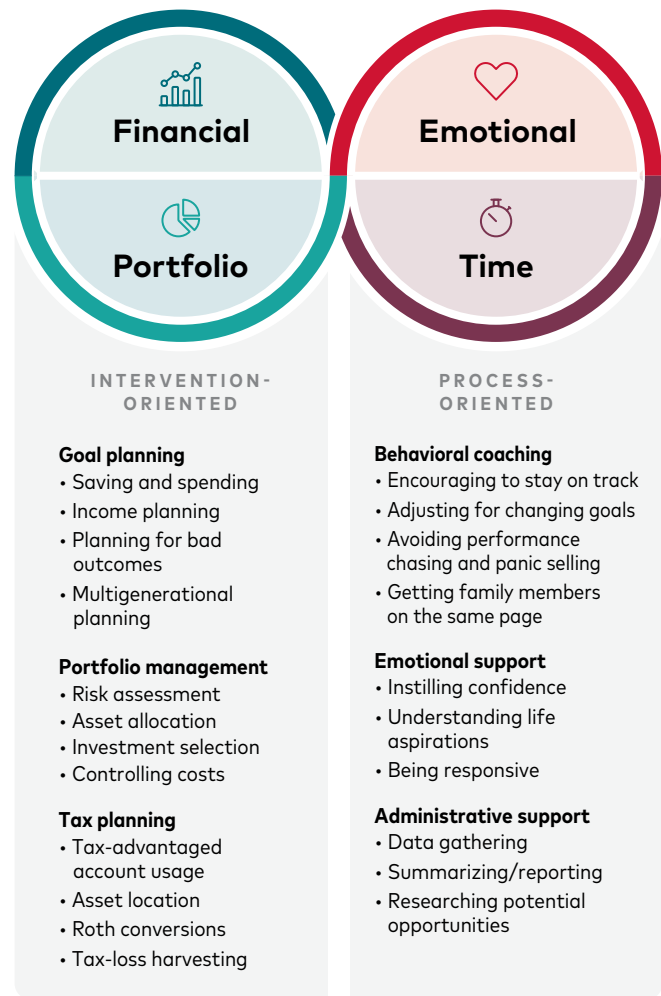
Financial

Portfolio

Emotional

Time

INTERVENTION-ORIENTED

Goal planning
• Saving and spending
• Income planning
• Planning for bad outcomes
• Multigenerational planning

Portfolio management
• Risk assessment
• Asset allocation
• Investment selection
• Controlling costs

Tax planning
• Tax-advantaged account usage
• Asset location
• Roth conversions
• Tax-loss harvesting

PROCESS-ORIENTED

Behavioral coaching
• Encouraging to stay on track
• Adjusting for changing goals
• Avoiding performance chasing and panic selling
• Getting family members on the same page

Emotional support
• Instilling confidence
• Understanding life aspirations
• Being responsive

Administrative support
• Data gathering
• Summarizing/reporting
• Researching potential opportunities